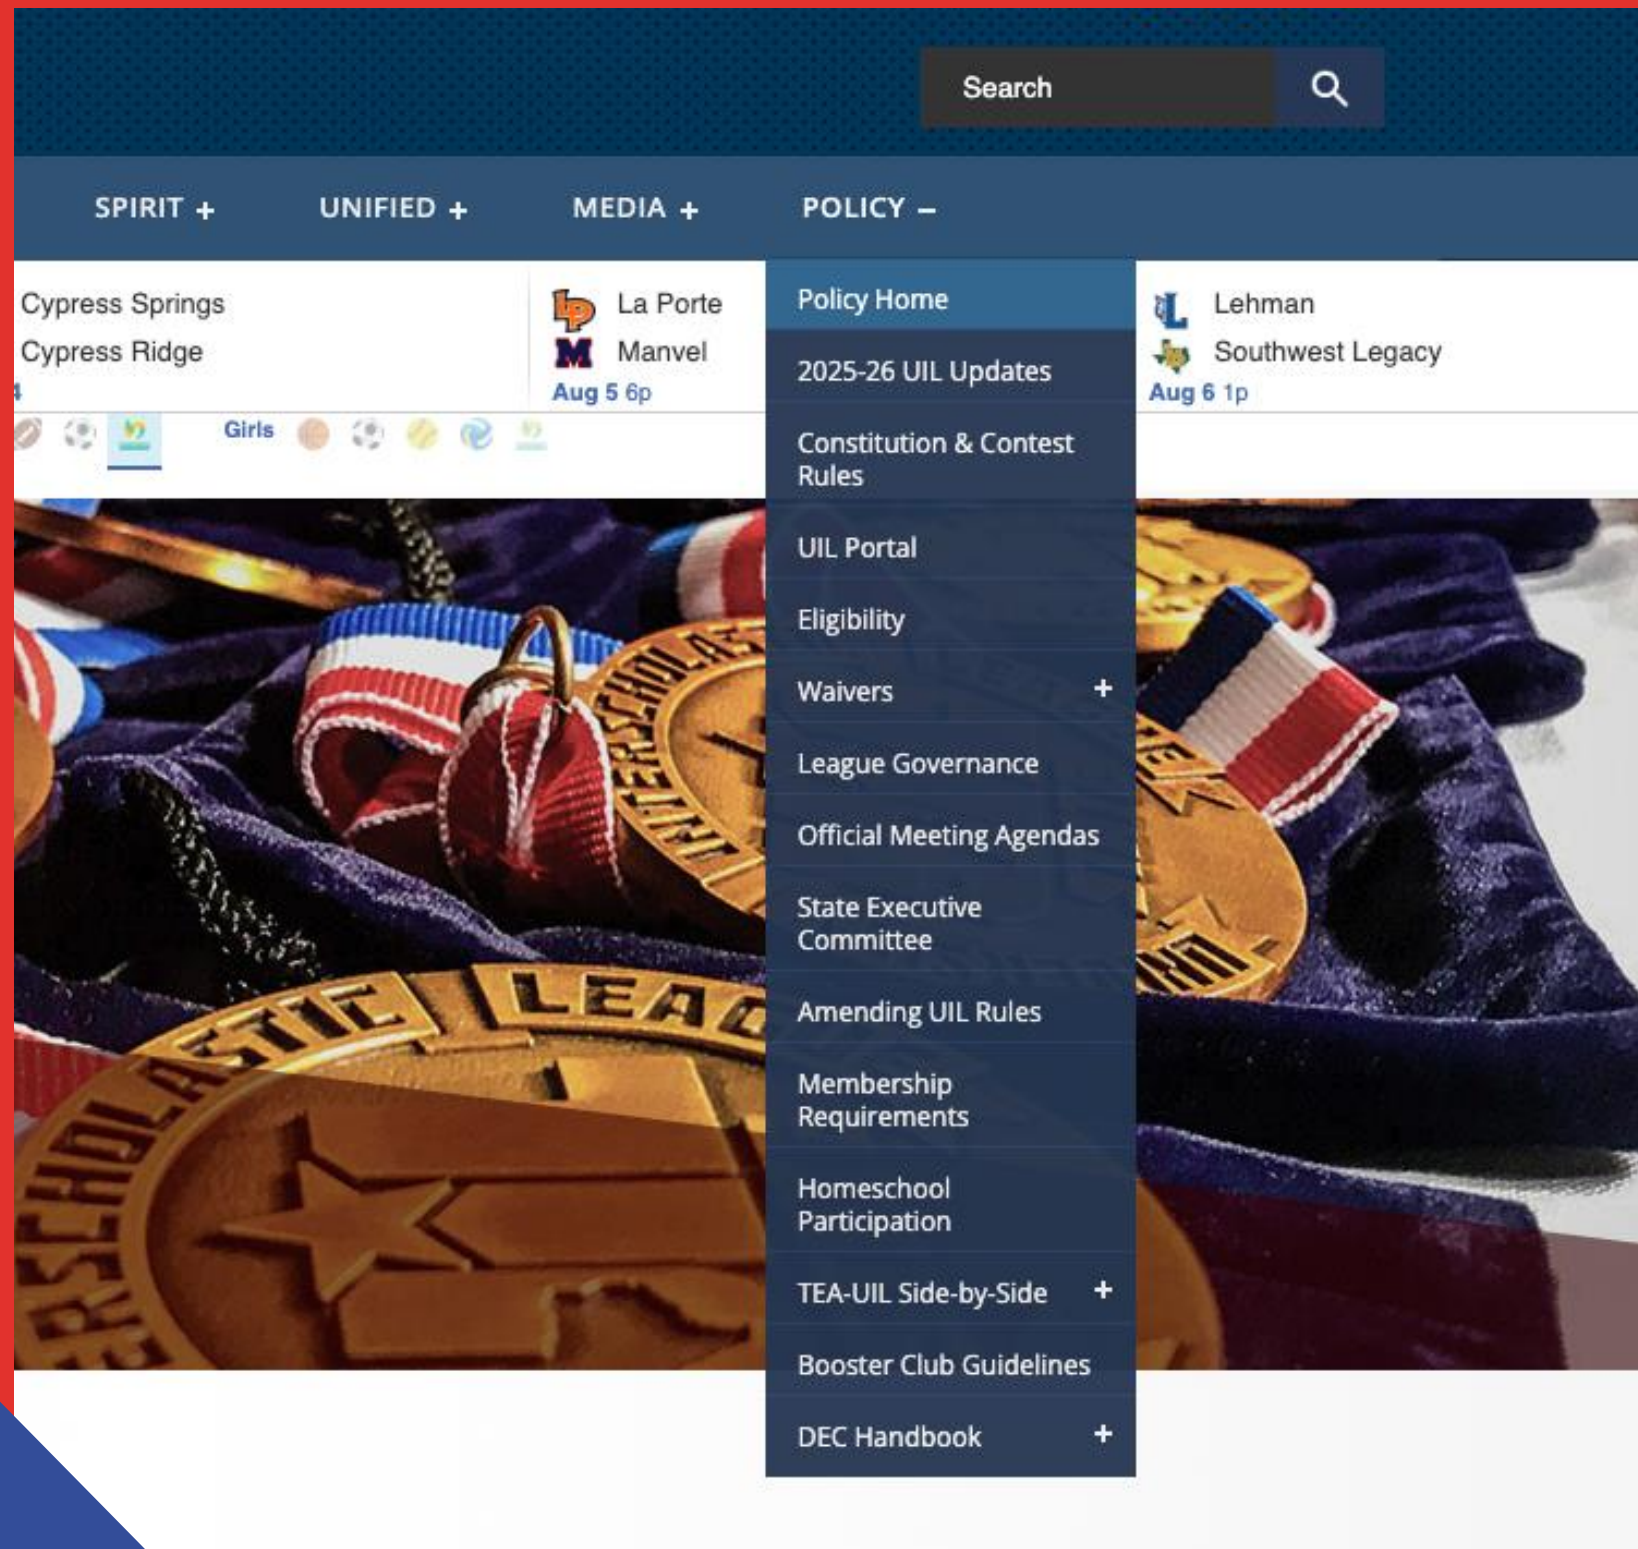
Search

SPIRIT + UNIFIED + MEDIA + POLICY –

Cypress Springs
Cypress Ridge

La Porte
Manvel
Aug 5 6p

Policy Home
2025-26 UIL Updates
Constitution & Contest Rules
UIL Portal
Eligibility
Waivers +
League Governance
Official Meeting Agendas
State Executive Committee
Amending UIL Rules
Membership Requirements
Homeschool Participation
TEA-UIL Side-by-Side +
Booster Club Guidelines
DEC Handbook +

Lehman
Southwest Legacy
Aug 6 1p

Girls

SCHOLASTIC LEAG
INTERSCHOLAST